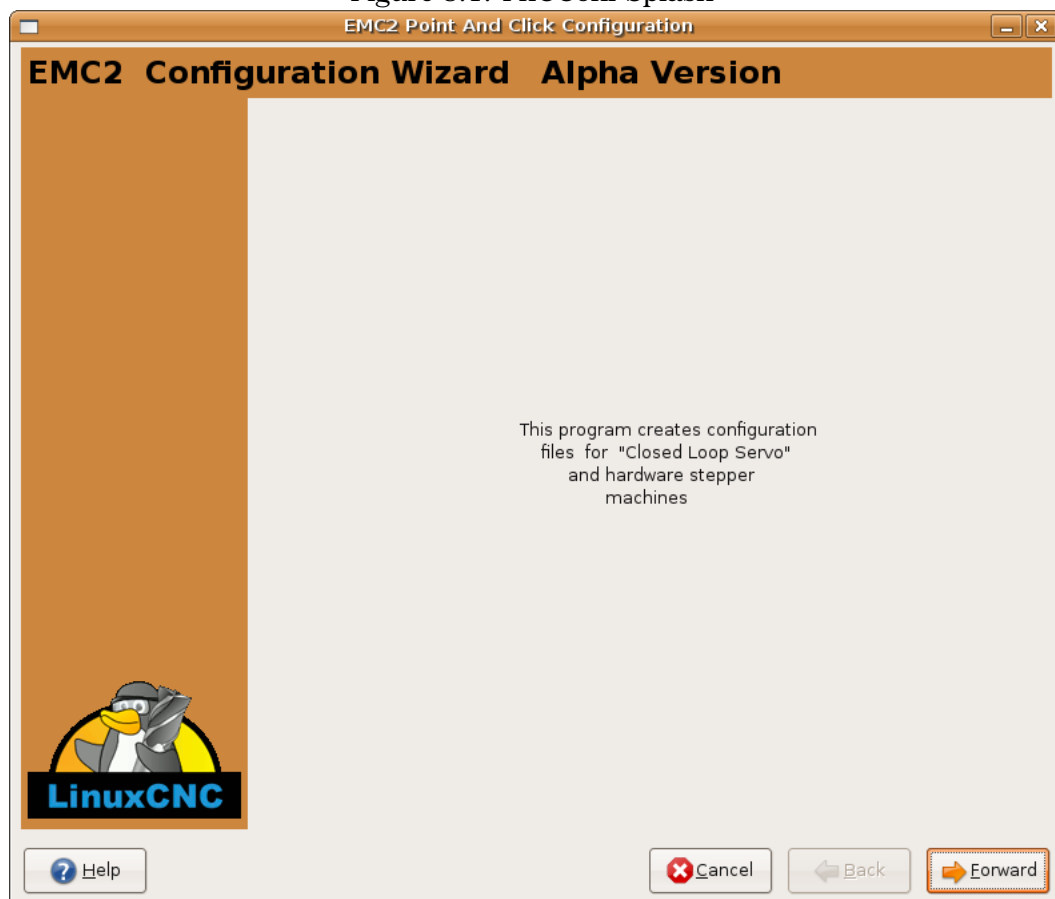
EMC2 Point And Click Configuration

EMC2 Configuration Wizard Alpha Version

This program creates configuration files for "Closed Loop Servo" and hardware stepper machines

LinuxCNC

Help

Cancel

Back

Forward